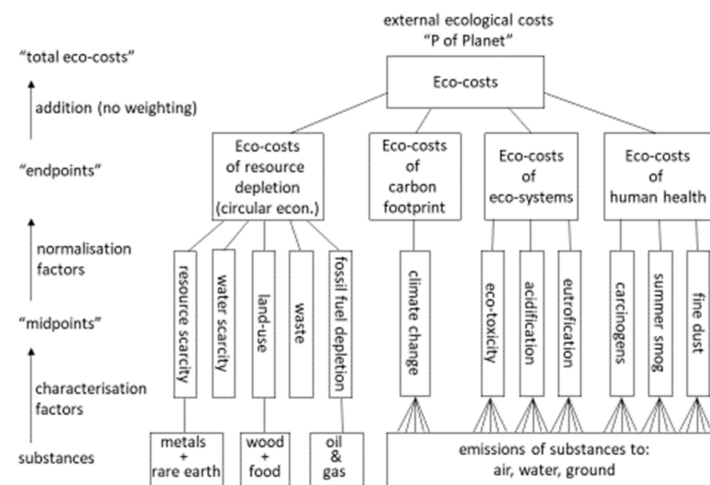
external ecological costs
"P of Planet"

"total eco-costs"

addition (no weighting)

Eco-costs

"endpoints"

Eco-costs of resource depletion (circular econ.)

Eco-costs of carbon footprint

Eco-costs of eco-systems

Eco-costs of human health

normalisation factors

resource scarcity

water scarcity

land-use

waste

fossil fuel depletion

climate change

eco-toxicity

acidification

eutrofication

carcinogens

summer smog

fine dust

"midpoints"

characterisation factors

substances

metals + rare earth

wood + food

oil & gas

emissions of substances to: air, water, ground